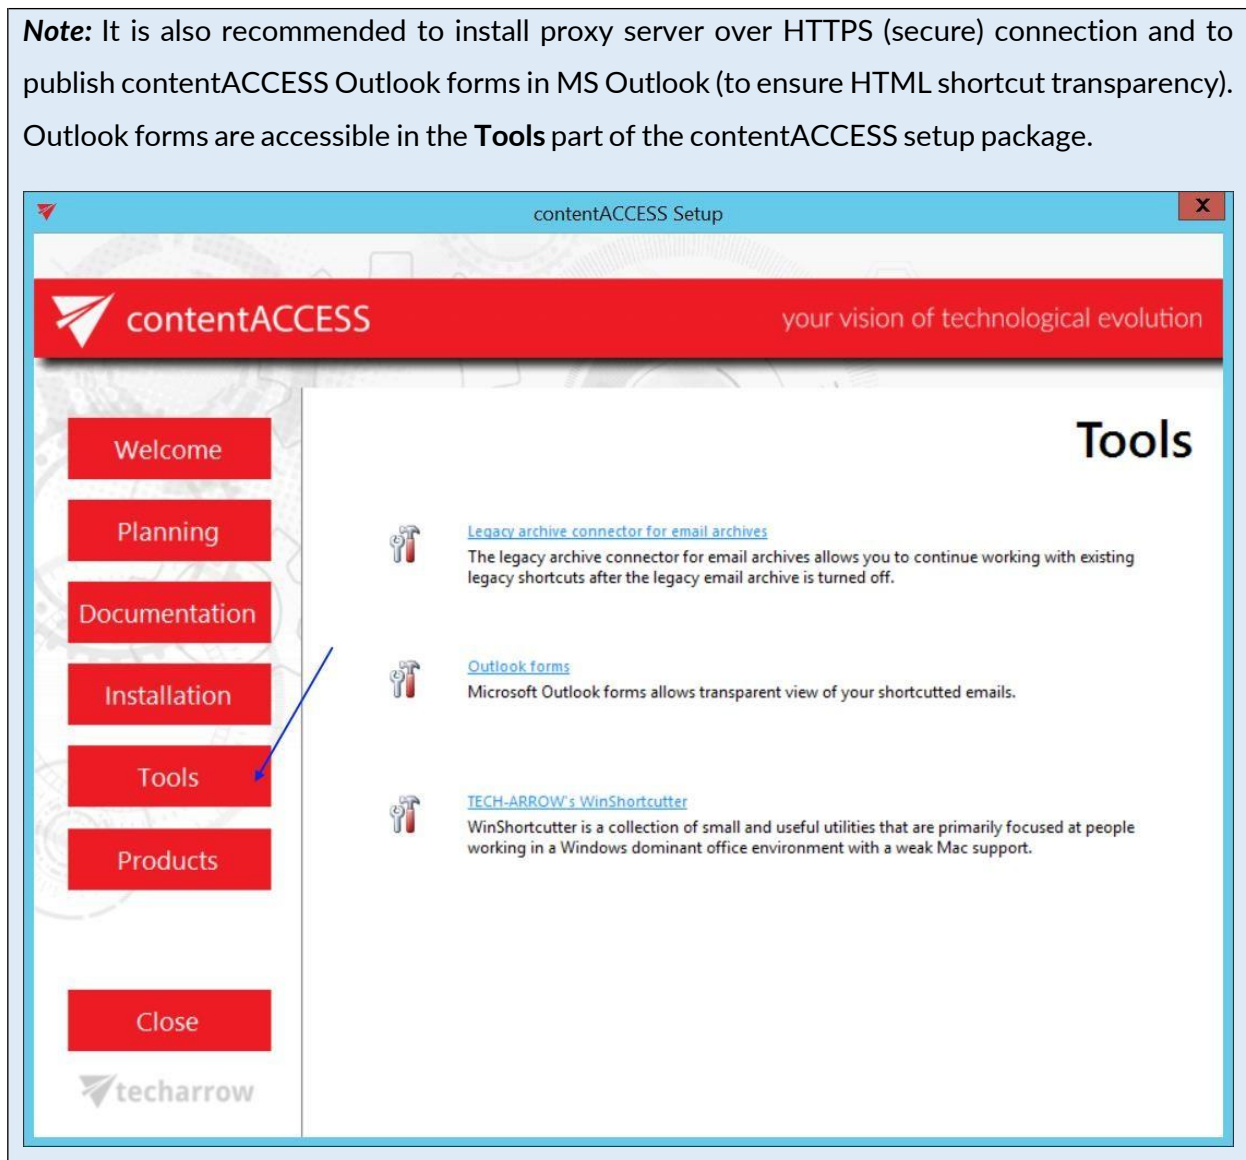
**Note:** It is also recommended to install proxy server over HTTPS (secure) connection and to publish contentACCESS Outlook forms in MS Outlook (to ensure HTML shortcut transparency). Outlook forms are accessible in the **Tools** part of the contentACCESS setup package.

contentACCESS Setup

x

contentACCESS

your vision of technological evolution

Welcome

Planning

Documentation

Installation

Tools

Products

Close

techarrow

Tools

Legacy archive connector for email archives

The legacy archive connector for email archives allows you to continue working with existing legacy shortcuts after the legacy email archive is turned off.

Outlook forms

Microsoft Outlook forms allows transparent view of your shortcutted emails.

TECH-ARROW's WinShortcutter

WinShortcutter is a collection of small and useful utilities that are primarily focused at people working in a Windows dominant office environment with a weak Mac support.